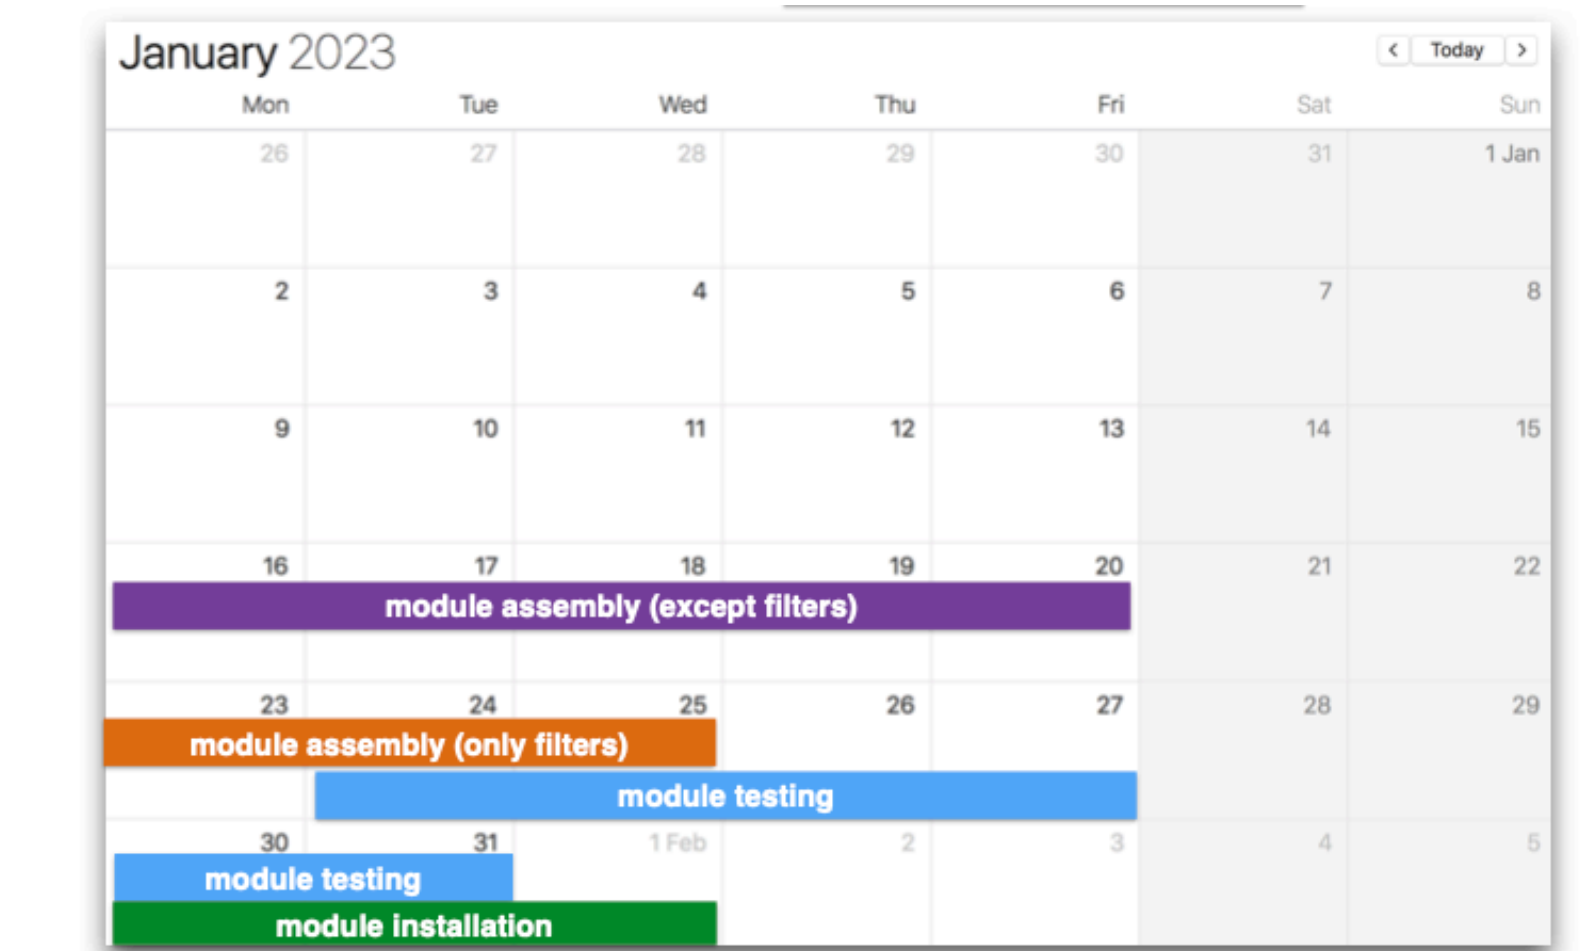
January 2023

< Today >

| Mon | Tue | Wed | Thu | Fri | Sat | Sun |
|---|---|---|---|---|---|---|
| 26 | 27 | 28 | 29 | 30 | 31 | 1 Jan |
| 2 | 3 | 4 | 5 | 6 | 7 | 8 |
| 9 | 10 | 11 | 12 | 13 | 14 | 15 |
| 16 | 17 | 18 | 19 | 20 | 21 | 22 |
| 23 | 24 | 25 | 26 | 27 | 28 | 29 |
| 30 | 31 | 1 Feb | 2 | 3 | 4 | 5 |

module assembly (except filters)

module assembly (only filters)

module testing

module testing

module installation